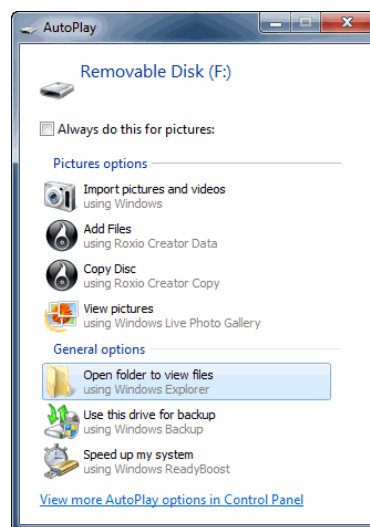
AutoPlay

Removable Disk (F:)

Always do this for pictures:

Pictures options

Import pictures and videos
using Windows

Add Files
using Roxio Creator Data

Copy Disc
using Roxio Creator Copy

View pictures
using Windows Live Photo Gallery

General options

Open folder to view files
using Windows Explorer

Use this drive for backup
using Windows Backup

Speed up my system
using Windows ReadyBoost

View more AutoPlay options in Control Panel